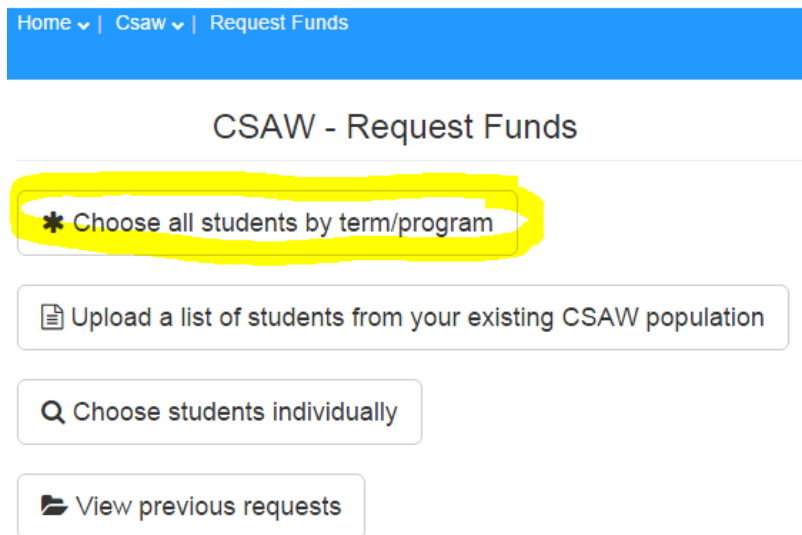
Home | Csaw | Request Funds

CSAW - Request Funds

Choose all students by term/program

Upload a list of students from your existing CSAW population

Choose students individually

View previous requests